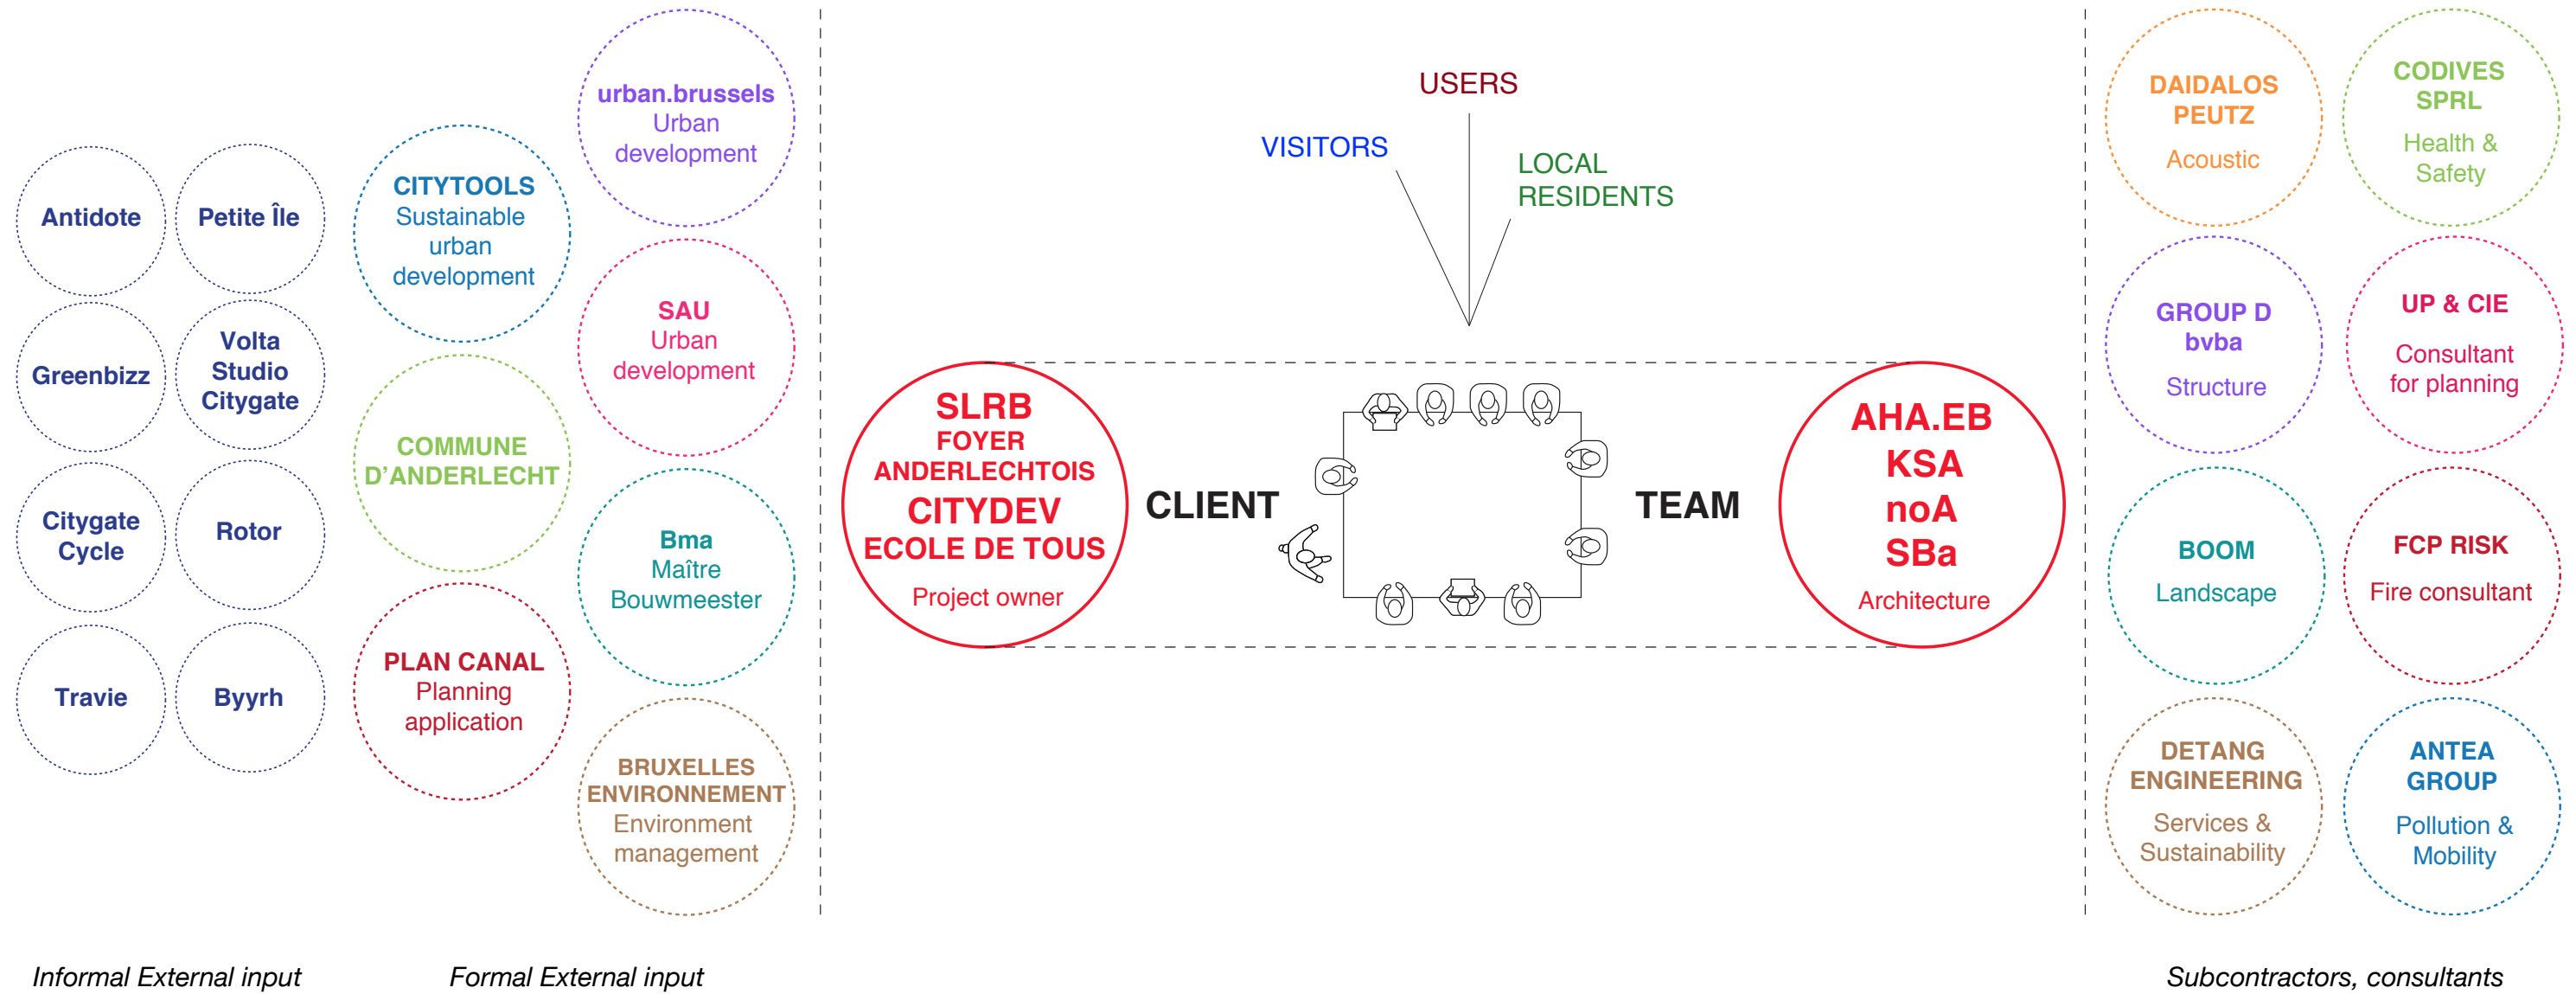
Antidote

Petite Île

Greenbizz

Volta Studio Citygate

Citygate Cycle

Rotor

Travie

Byyrh

CITYTOOLS Sustainable urban development

urban.brussels Urban development

SAU Urban development

COMMUNE D'ANDERLECHT

Bma Maître Bouwmeester

PLAN CANAL Planning application

BRUXELLES ENVIRONNEMENT Environment management

USERS

VISITORS

LOCAL RESIDENTS

SLRB FOYER ANDERLECHTOIS CITYDEV ECOLE DE TOUS Project owner

CLIENT

TEAM

AHA.EB KSA noA SBa Architecture

DAIDALOS PEUTZ Acoustic

CODIVES SPRL Health & Safety

GROUP D bvba Structure

UP & CIE Consultant for planning

BOOM Landscape

FCP RISK Fire consultant

DETANG ENGINEERING Services & Sustainability

ANTEA GROUP Pollution & Mobility

Informal External input

Formal External input

Subcontractors, consultants